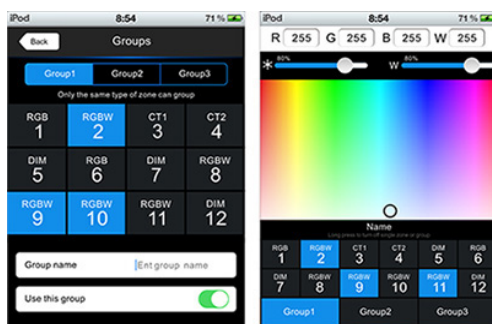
iPod 8:54 71 %

Back Groups

Group1 Group2 Group3

Only the same type of zone can group

RGB 1
RGBW 2
CT1 3
CT2 4
DIM 5
RGB 6
DIM 7
RGBW 8
RGBW 9
RGBW 10
RGBW 11
DIM 12

Group name Ent group name

Use this group

iPod 8:54 71 %

R 255 G 255 B 255 W 255

80% 80%
W

Name
Long press to turn off single zone or group

RGB 1
RGBW 2
CT1 3
CT2 4
DIM 5
RGB 6
DIM 7
RGBW 8
RGBW 9
RGBW 10
RGBW 11
DIM 12

Group1 Group2 Group3